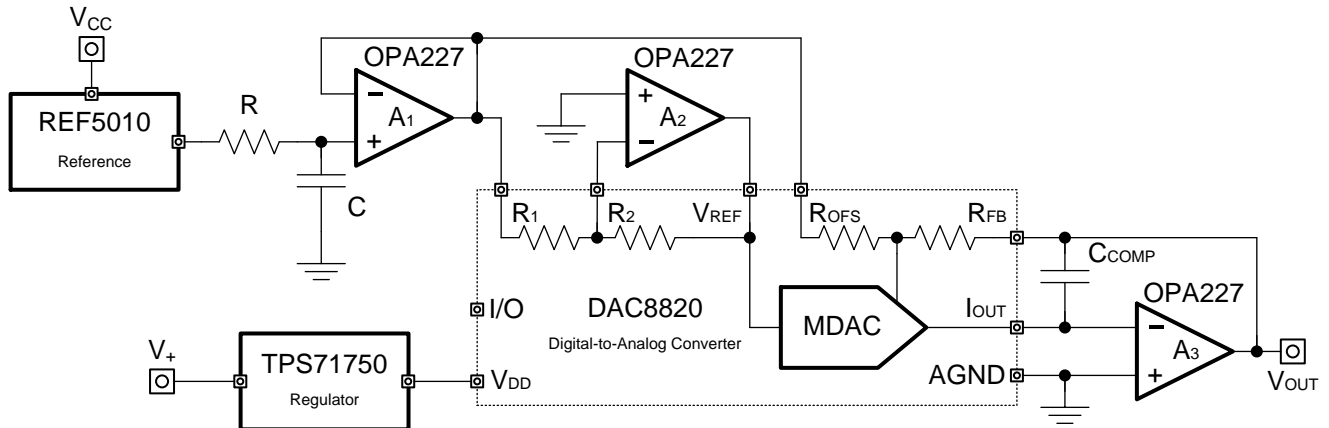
$V_{CC}$

OPA227

OPA227

REF5010

Reference

R

$A_1$

$A_2$

C

$R_1$

$R_2$

$V_{REF}$

$R_{OFS}$

$R_{FB}$

$C_{COMP}$

I/O

DAC8820

Digital-to-Analog Converter

MDAC

$I_{OUT}$

OPA227

$A_3$

$V_+$

TPS71750

Regulator

$V_{DD}$

AGND

$V_{OUT}$